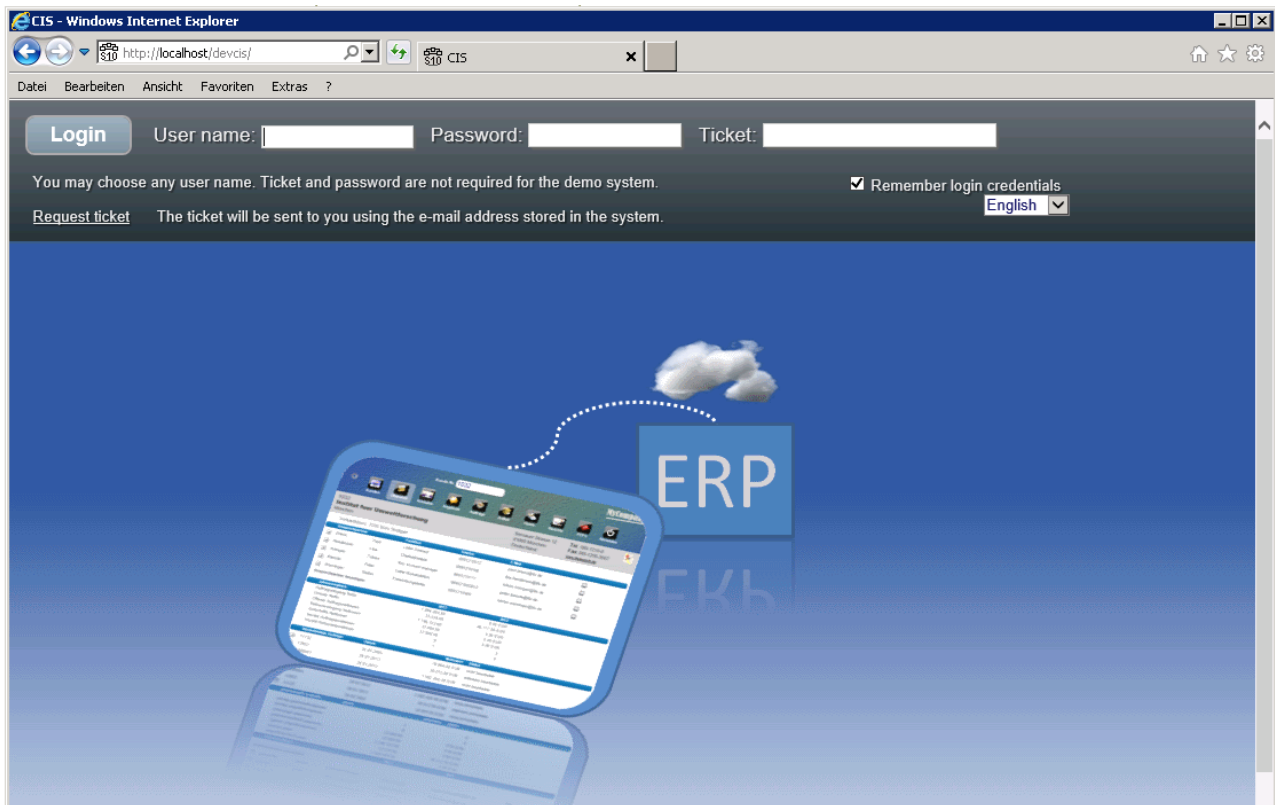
CIS - Windows Internet Explorer

http://localhost/devcis/

CIS

Datei Bearbeiten Ansicht Favoriten Extras ?

Login User name: Password: Ticket:

You may choose any user name. Ticket and password are not required for the demo system.

Remember login credentials

English

Request ticket The ticket will be sent to you using the e-mail address stored in the system.

ERP